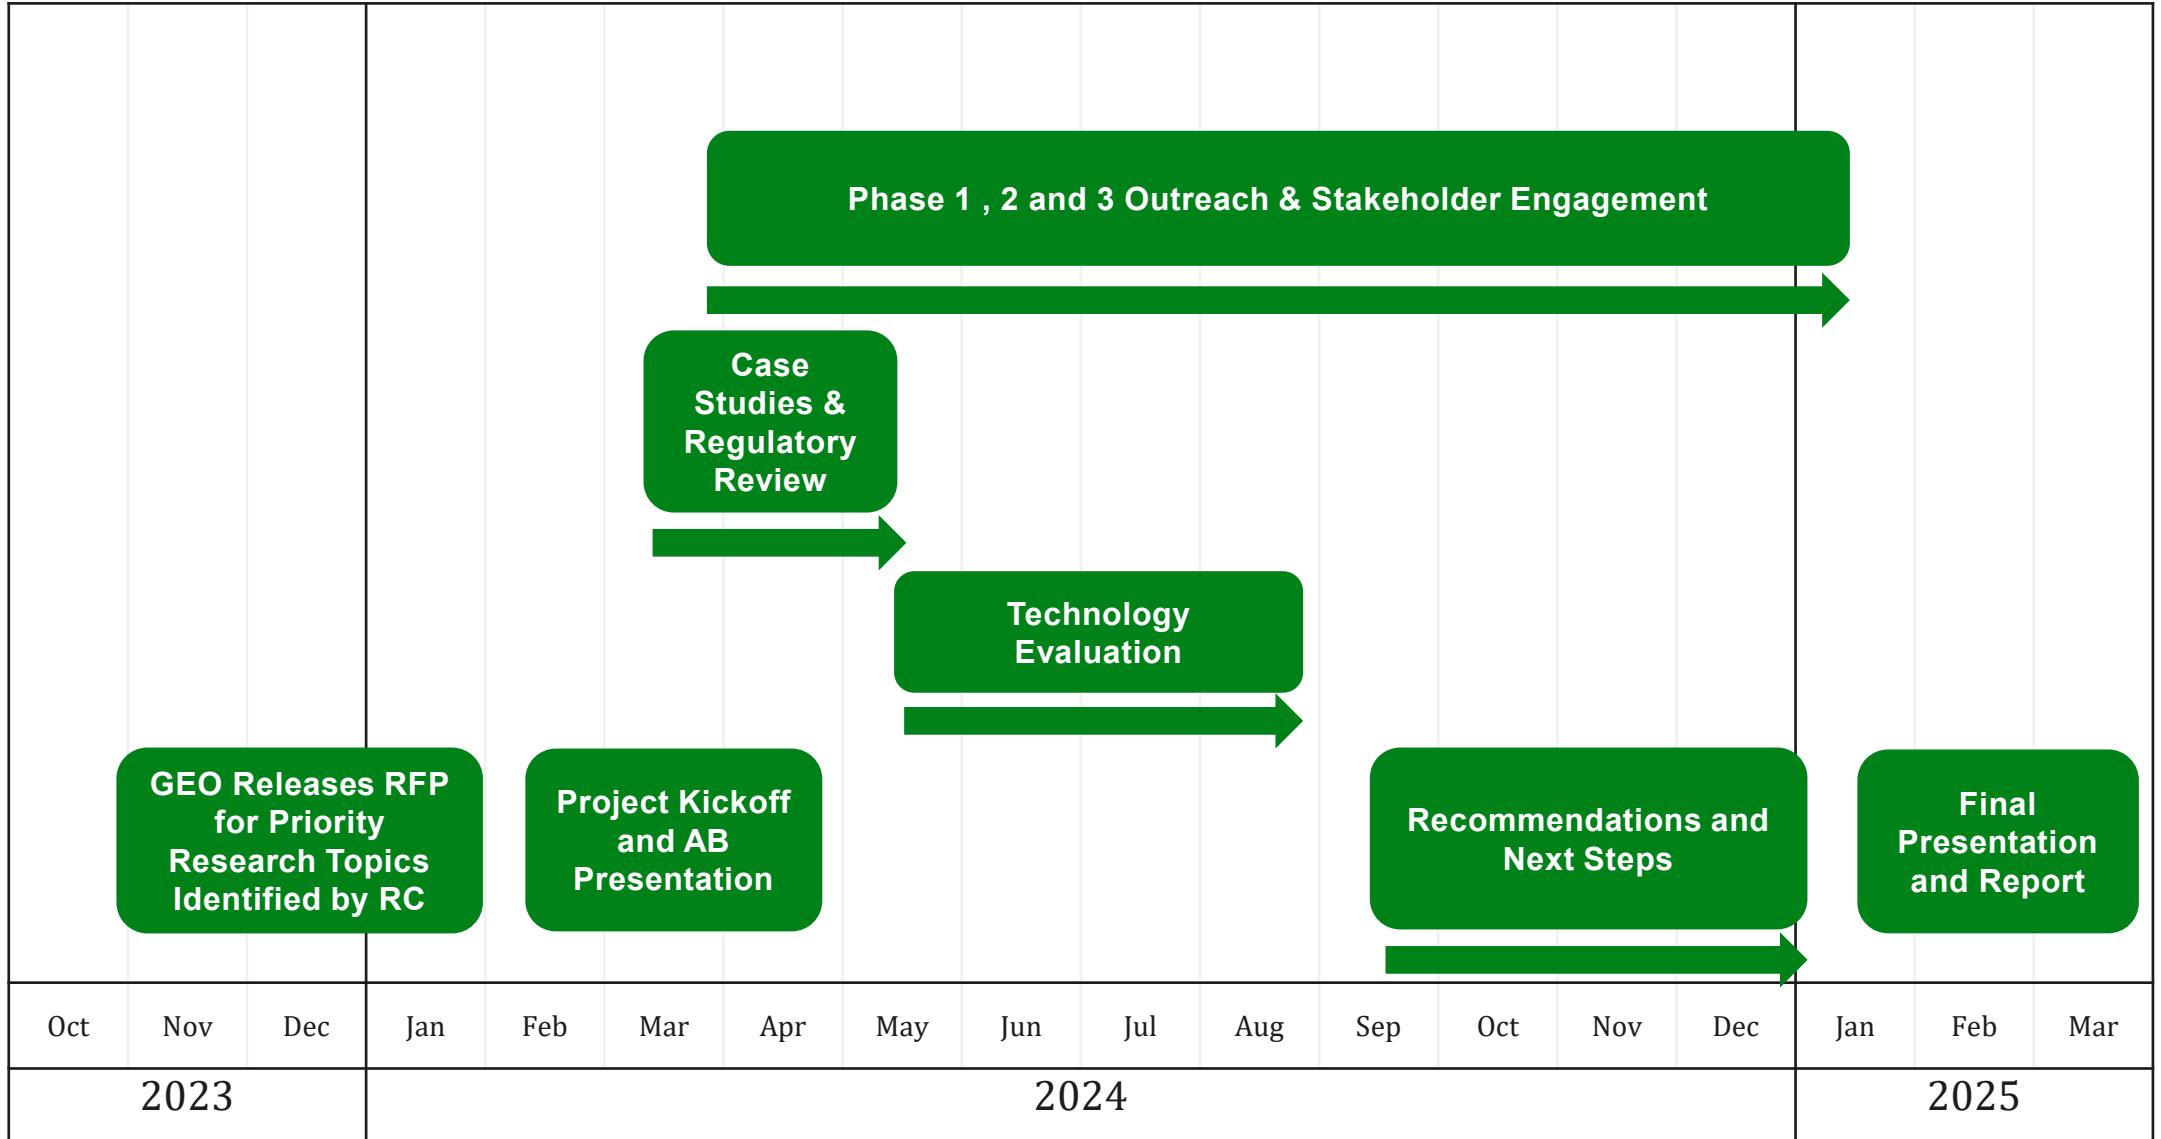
Phase 1 , 2 and 3 Outreach & Stakeholder Engagement

Case Studies & Regulatory Review

Technology Evaluation

GEO Releases RFP for Priority Research Topics Identified by RC

Project Kickoff and AB Presentation

Recommendations and Next Steps

Final Presentation and Report

| Oct | Nov | Dec | Jan | Feb | Mar | Apr | May | Jun | Jul | Aug | Sep | Oct | Nov | Dec | Jan | Feb | Mar |
|---|---|---|---|---|---|---|---|---|---|---|---|---|---|---|---|---|---|

2023

2024

2025